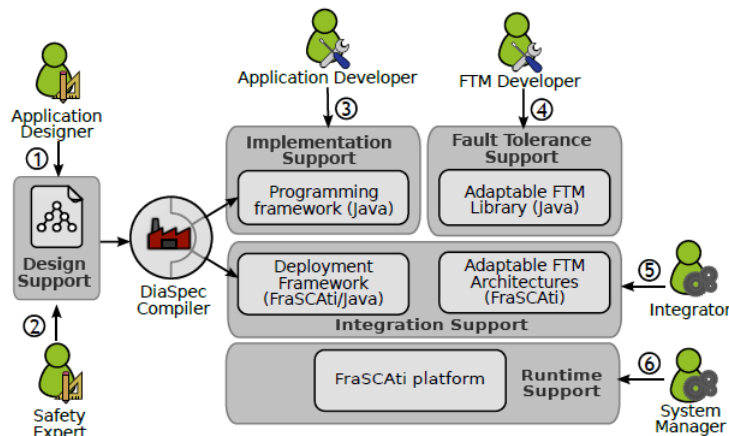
Application Designer

①

Design Support

②

Safety Expert

DiaSpec Compiler

Application Developer

③

Implementation Support

Programming framework (Java)

FTM Developer

④

Fault Tolerance Support

Adaptable FTM Library (Java)

Deployment Framework (FraSCAti/Java)

Adaptable FTM Architectures (FraSCAti)

Integration Support

⑤

Integrator

FraSCAti platform

Runtime Support

⑥

System Manager